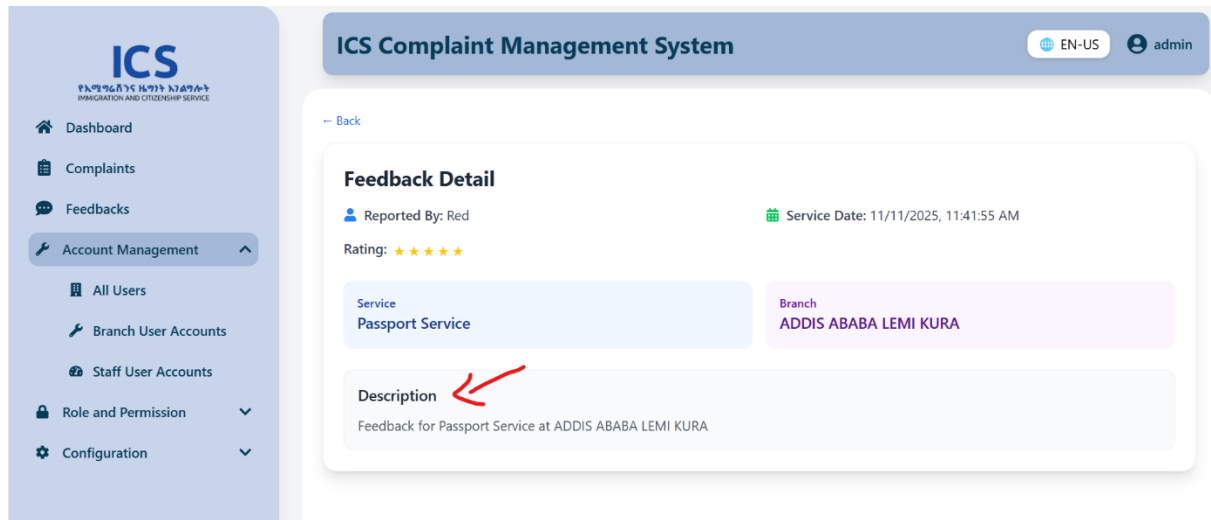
ICS
የኢሚግሬሽንና ዜግነት አገልግሎት
IMMIGRATION AND CITIZENSHIP SERVICE

Dashboard
Complaints
Feedbacks
Account Management
All Users
Branch User Accounts
Staff User Accounts
Role and Permission
Configuration

ICS Complaint Management System
EN-US
admin

← Back

Feedback Detail

Reported By: Red
Service Date: 11/11/2025, 11:41:55 AM

Rating: ★★★★★

Service
Passport Service

Branch
ADDIS ABABA LEMI KURA

Description
Feedback for Passport Service at ADDIS ABABA LEMI KURA